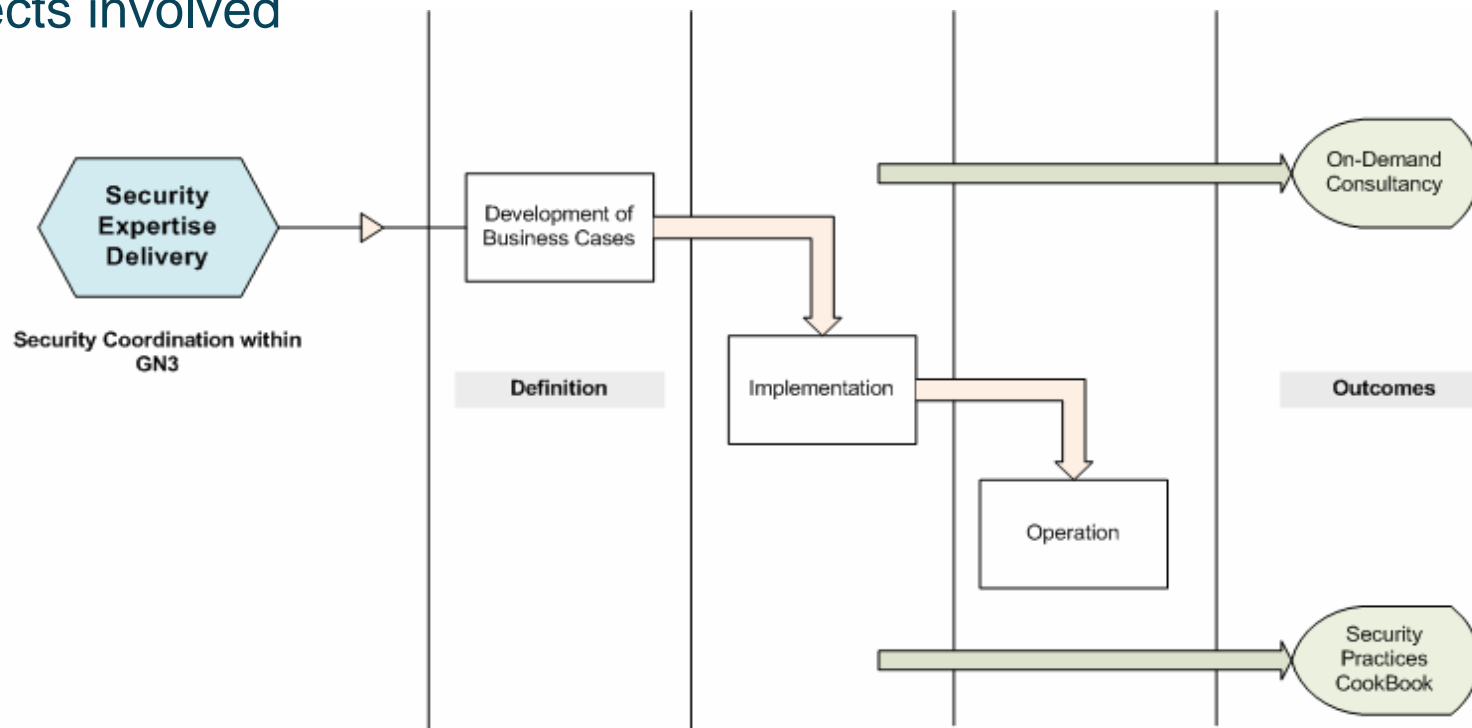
ects involved

Security Expertise Delivery

Security Coordination within GN3

Development of Business Cases

Definition

Implementation

Operation

On-Demand Consultancy

Outcomes

Security Practices CookBook